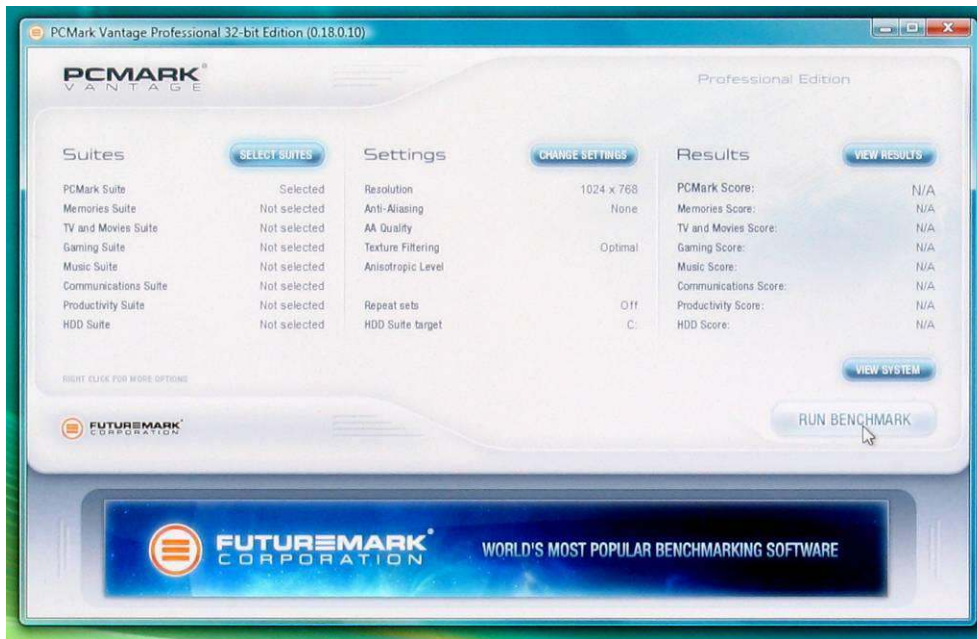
PCMark Vantage Professional 32-bit Edition (0.18.0.10)

PCMARK
VANTAGE

Professional Edition

Suites
SELECT SUITES

| | |
|---|---|
| PCMark Suite | Selected |
| Memories Suite | Not selected |
| TV and Movies Suite | Not selected |
| Gaming Suite | Not selected |
| Music Suite | Not selected |
| Communications Suite | Not selected |
| Productivity Suite | Not selected |
| HDD Suite | Not selected |

RIGHT CLICK FOR MORE OPTIONS

Settings
CHANGE SETTINGS

| | |
|---|---|
| Resolution | 1024 x 768 |
| Anti-Aliasing | None |
| AA Quality | |
| Texture Filtering | Optimal |
| Anisotropic Level | |
| Repeat sets | Off |
| HDD Suite target | C: |

Results
VIEW RESULTS

| | |
|---|---|
| PCMark Score: | N/A |
| Memories Score: | N/A |
| TV and Movies Score: | N/A |
| Gaming Score: | N/A |
| Music Score: | N/A |
| Communications Score: | N/A |
| Productivity Score: | N/A |
| HDD Score: | N/A |

VIEW SYSTEM

FUTUREMARK CORPORATION

RUN BENCHMARK

FUTUREMARK CORPORATION

WORLD'S MOST POPULAR BENCHMARKING SOFTWARE